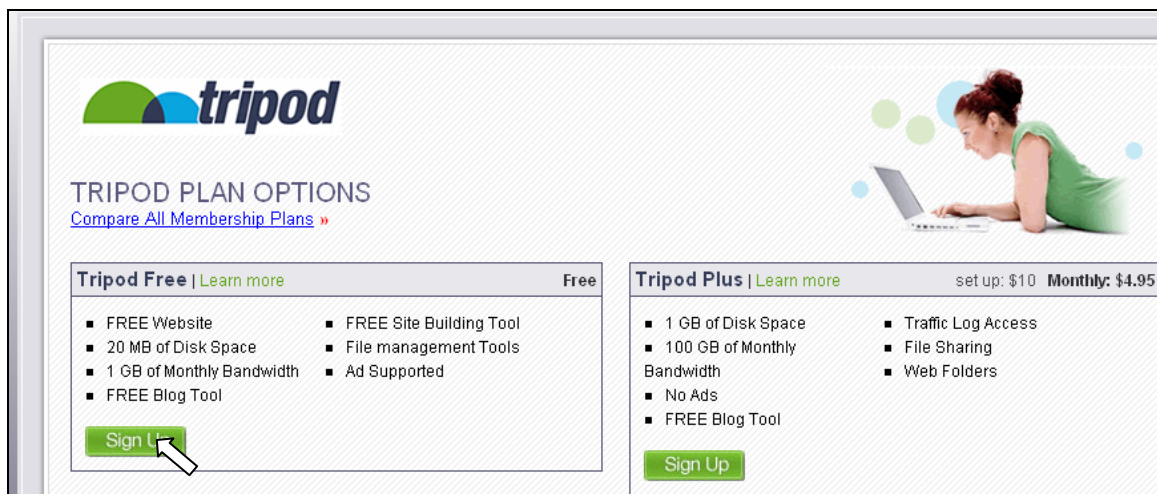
tripod

TRIPOD PLAN OPTIONS

Compare All Membership Plans »

Tripod Free | Learn more Free

- FREE Website
- 20 MB of Disk Space
- 1 GB of Monthly Bandwidth
- FREE Blog Tool
- FREE Site Building Tool
- File management Tools
- Ad Supported

Sign Up

Tripod Plus | Learn more set up: $10 Monthly: $4.95

- 1 GB of Disk Space
- 100 GB of Monthly Bandwidth
- No Ads
- FREE Blog Tool
- Traffic Log Access
- File Sharing
- Web Folders

Sign Up